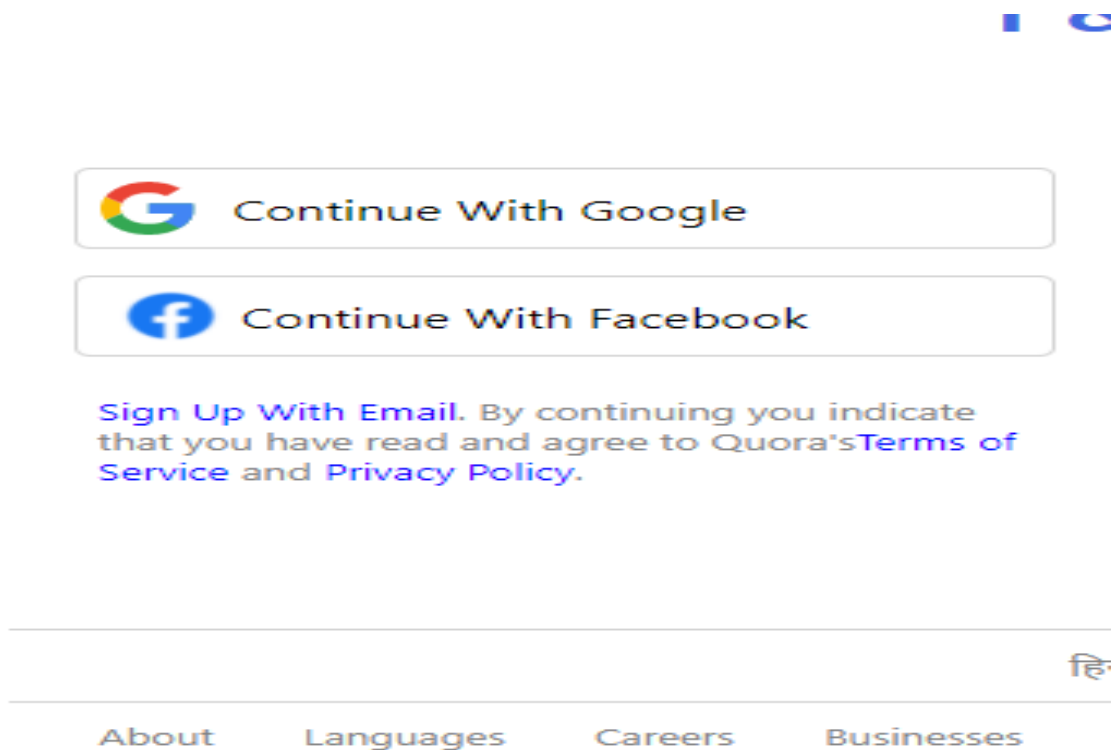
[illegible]

Continue With Google

Continue With Facebook

Sign Up With Email. By continuing you indicate that you have read and agree to Quora'sTerms of Service and Privacy Policy.

हि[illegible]

About Languages Careers Businesses